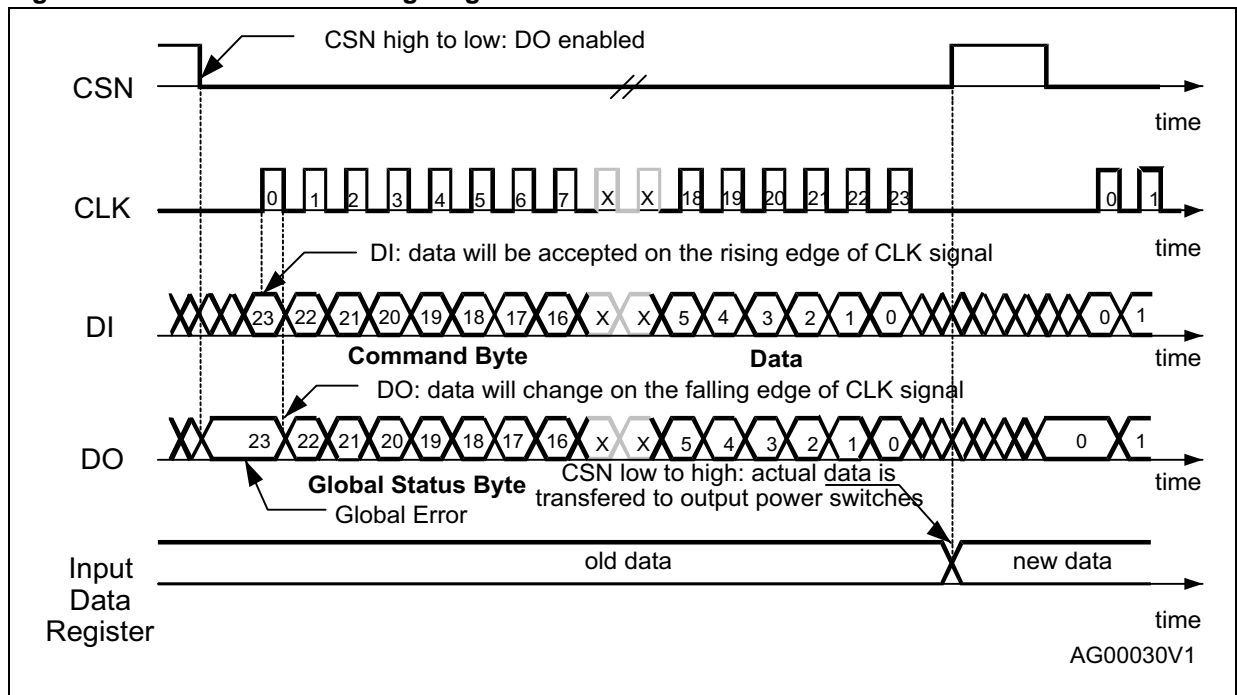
CSN high to low: DO enabled

CSN

time

CLK

0 1 2 3 4 5 6 7 X X 18 19 20 21 22 23 0 1

time

DI: data will be accepted on the rising edge of CLK signal

DI

23 22 21 20 19 18 17 16 X X 5 4 3 2 1 0 0 1

Command Byte

Data

time

DO: data will change on the falling edge of CLK signal

DO

23 22 21 20 19 18 17 16 X X 5 4 3 2 1 0 0 1

CSN low to high: actual data is transfered to output power switches

Global Status Byte

Global Error

time

Input Data Register

old data

new data

time

AG00030V1